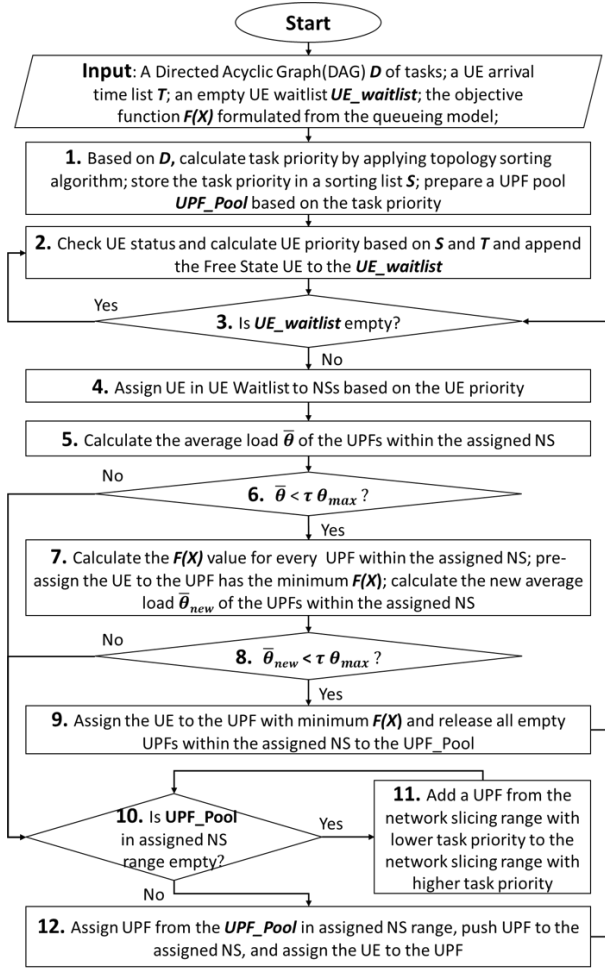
Start

**Input**: A Directed Acyclic Graph(DAG) ***D*** of tasks; a UE arrival time list ***T***; an empty UE waitlist ***UE_waitlist***; the objective function ***F(X)*** formulated from the queueing model;

**1.** Based on ***D***, calculate task priority by applying topology sorting algorithm; store the task priority in a sorting list ***S***; prepare a UPF pool ***UPF_Pool*** based on the task priority

**2.** Check UE status and calculate UE priority based on ***S*** and ***T*** and append the Free State UE to the ***UE_waitlist***

Yes

**3.** Is ***UE_waitlist*** empty?

No

**4.** Assign UE in UE Waitlist to NSs based on the UE priority

**5.** Calculate the average load $\overline{\theta}$ of the UPFs within the assigned NS

No

**6.** $\overline{\theta} < \tau\, \theta_{max}$ ?

Yes

**7.** Calculate the ***F(X)*** value for every UPF within the assigned NS; pre-assign the UE to the UPF has the minimum ***F(X)***; calculate the new average load $\overline{\theta}_{new}$ of the UPFs within the assigned NS

No

**8.** $\overline{\theta}_{new} < \tau\, \theta_{max}$ ?

Yes

**9.** Assign the UE to the UPF with minimum ***F(X)*** and release all empty UPFs within the assigned NS to the UPF_Pool

**10.** Is **UPF_Pool** in assigned NS range empty?

Yes

**11.** Add a UPF from the network slicing range with lower task priority to the network slicing range with higher task priority

No

**12.** Assign UPF from the ***UPF_Pool*** in assigned NS range, push UPF to the assigned NS, and assign the UE to the UPF